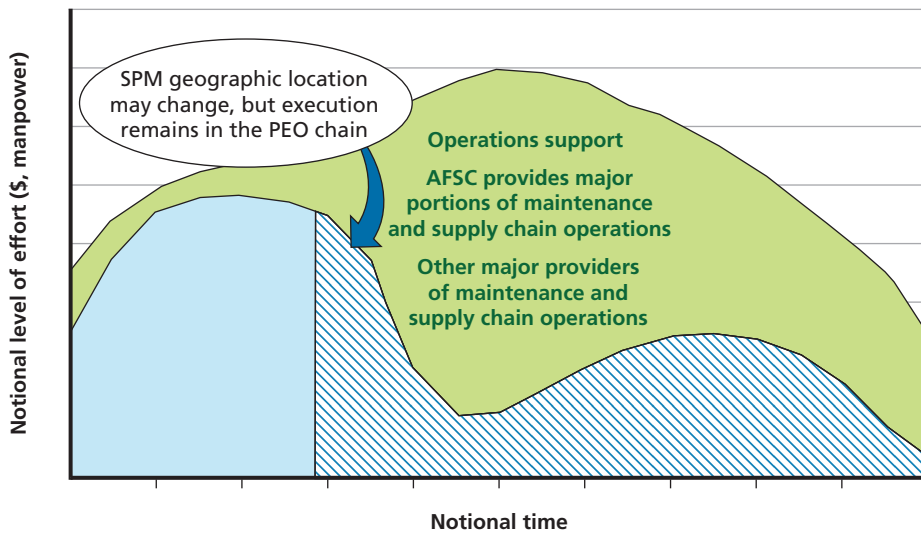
SPM geographic location may change, but execution remains in the PEO chain

Operations support

AFSC provides major portions of maintenance and supply chain operations

Other major providers of maintenance and supply chain operations

Notional level of effort ($, manpower)

Notional time